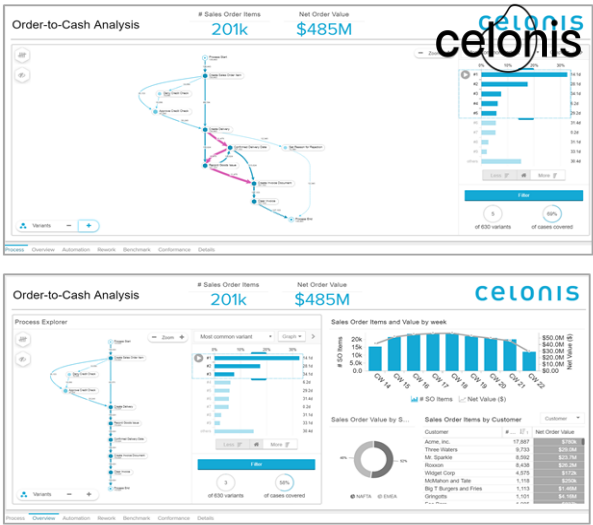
Order-to-Cash Analysis

# Sales Order Items
201k

Net Order Value
$485M

celonis

celonis

Process Start

Create Sales Order Item

Zoom

Variants

of 630 variants

of cases covered

Filter

Less

More

Process

Overview

Automation

Rework

Benchmark

Conformance

Details

Order-to-Cash Analysis

# Sales Order Items
201k

Net Order Value
$485M

celonis

Process Explorer

Zoom

Most common variant

Graph

#1

#2

#3

#4

#5

Less

More

Filter

3
of 630 variants

50%
of cases covered

Variants

Sales Order Items and Value by week

20k

15k

10k

5k

0k

# SO Items

$50.0M

$40.0M

$30.0M

$20.0M

$10.0M

Net Value ($)

CW 14

CW 15

CW 16

CW 17

CW 18

CW 19

CW 20

CW 21

CW 22

# SO Items

Net Value ($)

Sales Order Value by S...

NAFTA

EMEA

Sales Order Items by Customer

Customer

| Customer | # SO Items | Net Order Value |
|---|---|---|
| Acme, Inc. | 17,887 | $780k |
| Three Waters | 9,733 | $25.0M |
| Mr. Sparkle | 8,592 | $23.7M |
| Roxxon | 8,438 | $35.2M |
| Widget Corp | 4,468 | $172k |
| McMahon and Tate | 1,119 | $29.0M |
| Big T Burgers and Fries | 1,113 | $1.68M |
| Gringotts | 1,101 | $4.16M |

Process

Overview

Automation

Rework

Benchmark

Conformance

Details